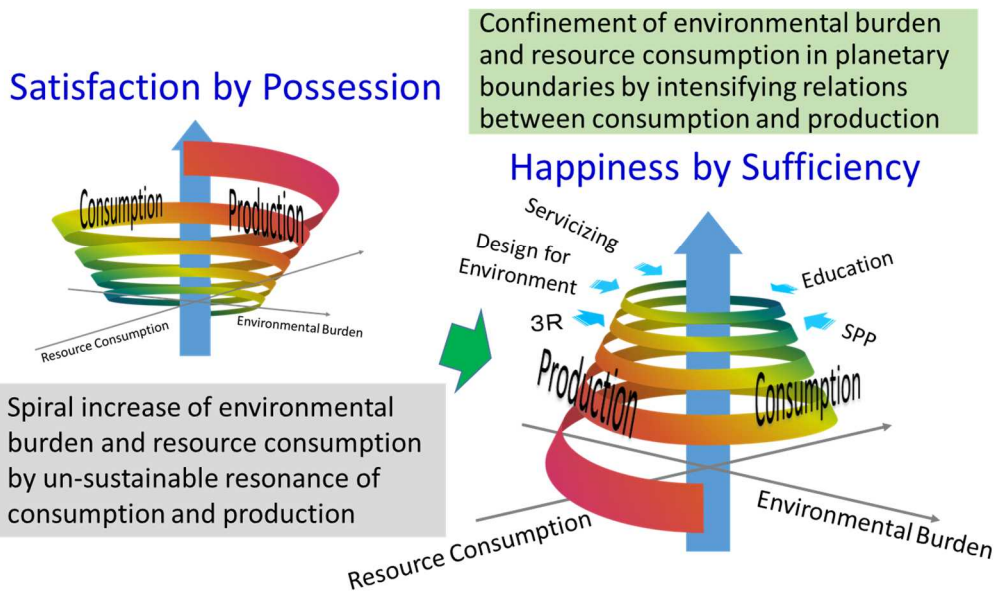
Satisfaction by Possession

Consumption

Production

Resource Consumption

Environmental Burden

Spiral increase of environmental burden and resource consumption by un-sustainable resonance of consumption and production

Confinement of environmental burden and resource consumption in planetary boundaries by intensifying relations between consumption and production

Happiness by Sufficiency

Servicizing

Design for Environment

3R

Education

SPP

Production

Consumption

Resource Consumption

Environmental Burden